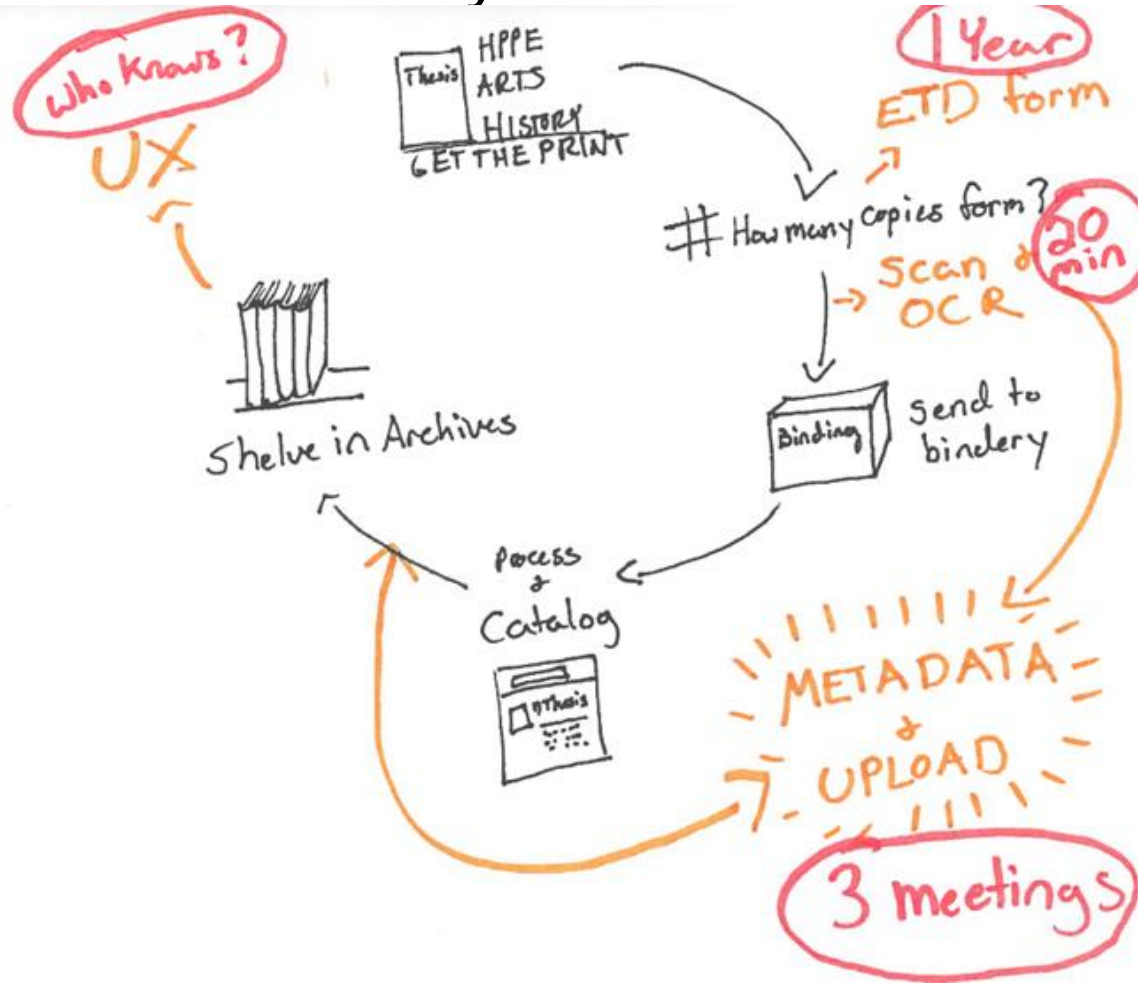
Who Knows?

UX

Thesis

HPPE
ARTS
HISTORY
GET THE PRINT

1 Year

ETD form

# How many copies form?

20 min

Scan & OCR

Binding

send to bindery

Shelve in Archives

Process & Catalog

Thesis

METADATA & UPLOAD

3 meetings